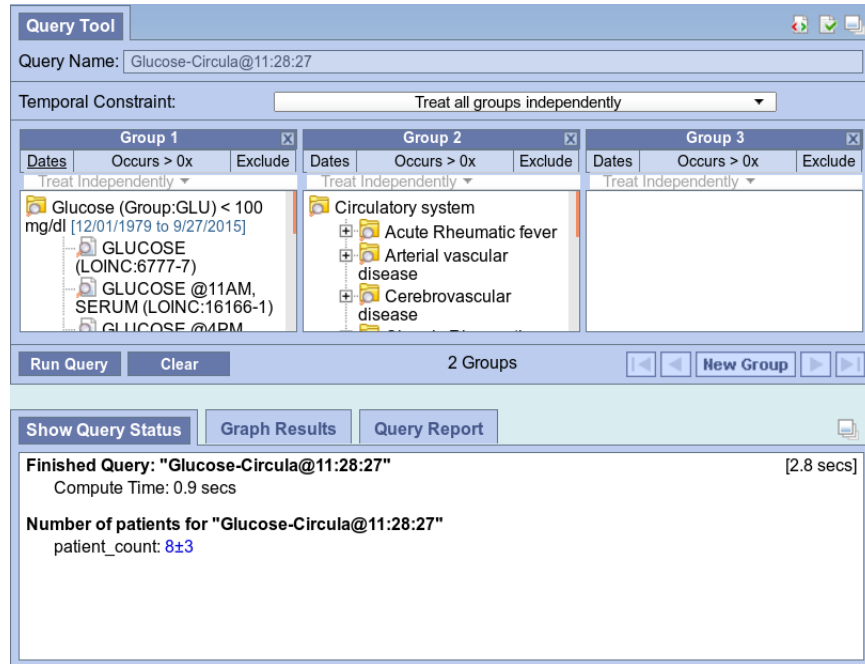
Query Tool

Query Name: Glucose-Circula@11:28:27

Temporal Constraint: Treat all groups independently

| Group 1 | Group 2 | Group 3 |
|---|---|---|
| Dates / Occurs > 0x / Exclude | Dates / Occurs > 0x / Exclude | Dates / Occurs > 0x / Exclude |
| Treat Independently | Treat Independently | Treat Independently |
| Glucose (Group:GLU) < 100 mg/dl [12/01/1979 to 9/27/2015] GLUCOSE (LOINC:6777-7) GLUCOSE @11AM, SERUM (LOINC:16166-1) GLUCOSE @4PM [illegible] | Circulatory system Acute Rheumatic fever Arterial vascular disease Cerebrovascular disease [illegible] | |

Run Query  Clear  2 Groups  New Group

Show Query Status  Graph Results  Query Report

Finished Query: "Glucose-Circula@11:28:27"  [2.8 secs]
Compute Time: 0.9 secs

Number of patients for "Glucose-Circula@11:28:27"
patient_count: 8±3